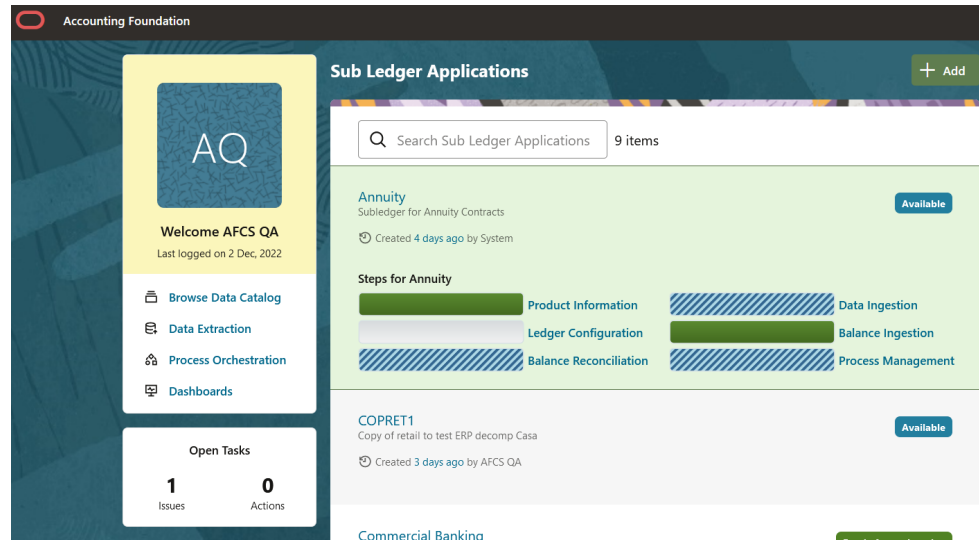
Accounting Foundation

AQ

Welcome AFCS QA

Last logged on 2 Dec, 2022

Browse Data Catalog

Data Extraction

Process Orchestration

Dashboards

Open Tasks

1
Issues

0
Actions

Sub Ledger Applications

Add

Search Sub Ledger Applications

9 items

Annuity
Subledger for Annuity Contracts

Available

Created 4 days ago by System

Steps for Annuity

Product Information

Data Ingestion

Ledger Configuration

Balance Ingestion

Balance Reconciliation

Process Management

COPRET1
Copy of retail to test ERP decomp Casa

Available

Created 3 days ago by AFCS QA

Commercial Banking